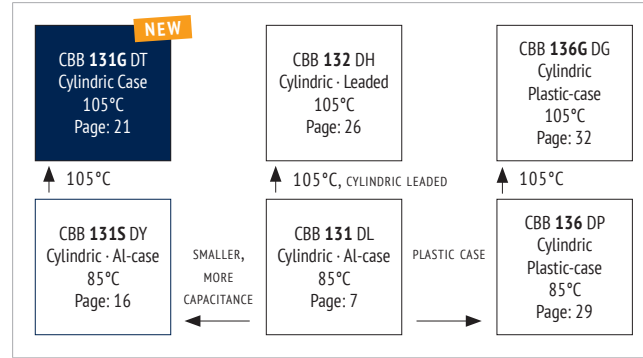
NEW

CBB 131G DT
Cylindric Case
105°C
Page: 21

CBB 132 DH
Cylindric · Leaded
105°C
Page: 26

CBB 136G DG
Cylindric
Plastic-case
105°C
Page: 32

105°C

105°C, CYLINDRIC LEADED

105°C

CBB 131S DY
Cylindric · Al-case
85°C
Page: 16

SMALLER, MORE CAPACITANCE

CBB 131 DL
Cylindric · Al-case
85°C
Page: 7

PLASTIC CASE

CBB 136 DP
Cylindric
Plastic-case
85°C
Page: 29